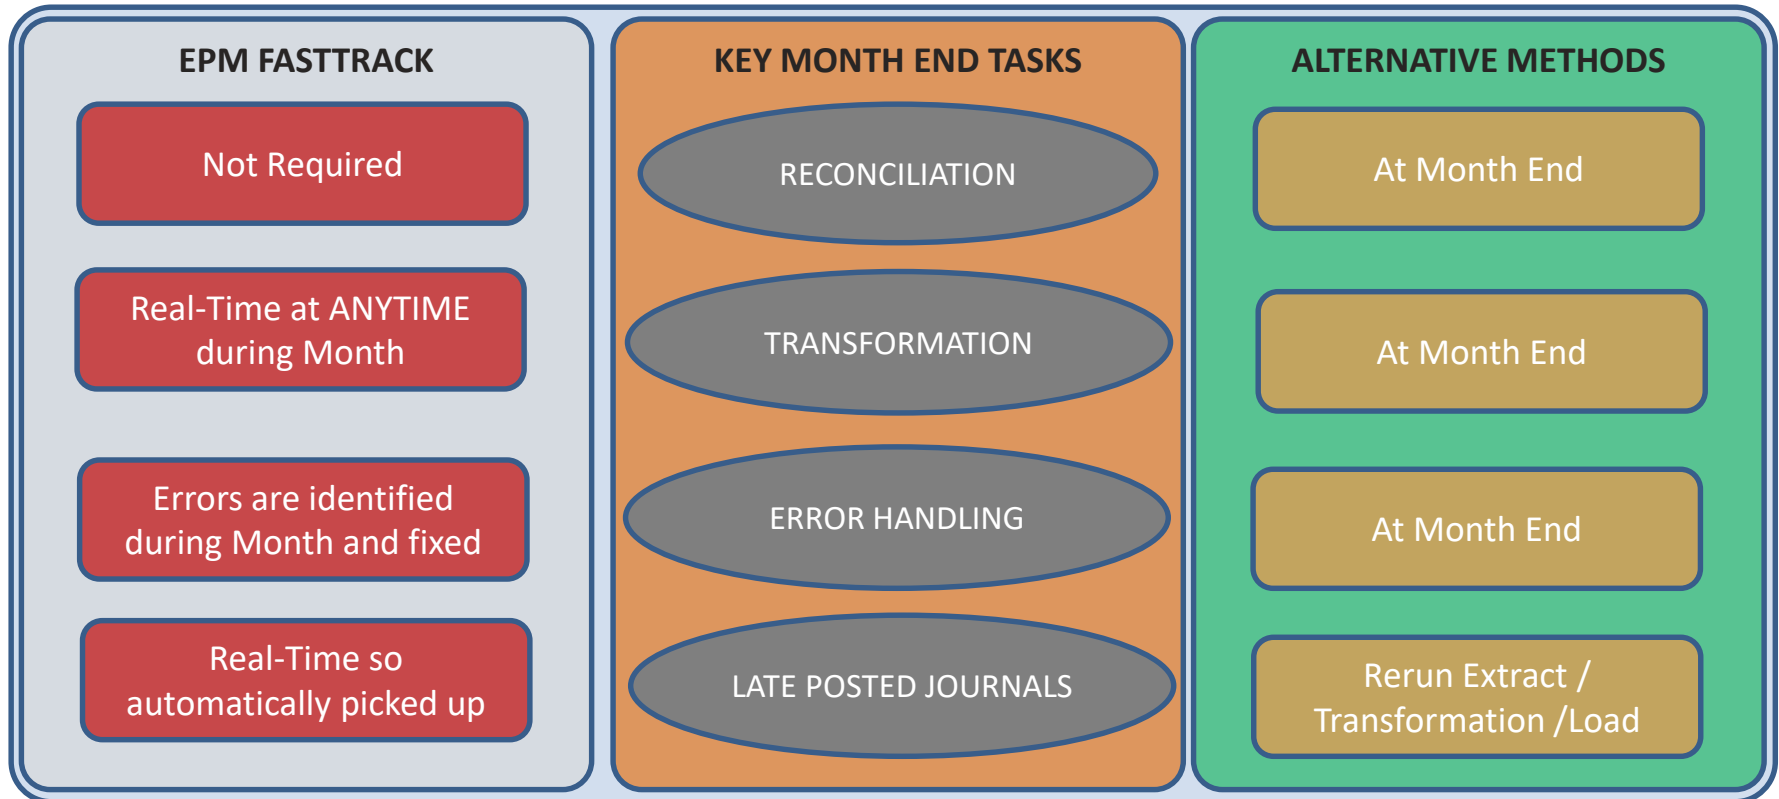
EPM FASTTRACK

Not Required

Real-Time at ANYTIME during Month

Errors are identified during Month and fixed

Real-Time so automatically picked up

KEY MONTH END TASKS

RECONCILIATION

TRANSFORMATION

ERROR HANDLING

LATE POSTED JOURNALS

ALTERNATIVE METHODS

At Month End

At Month End

At Month End

Rerun Extract / Transformation /Load